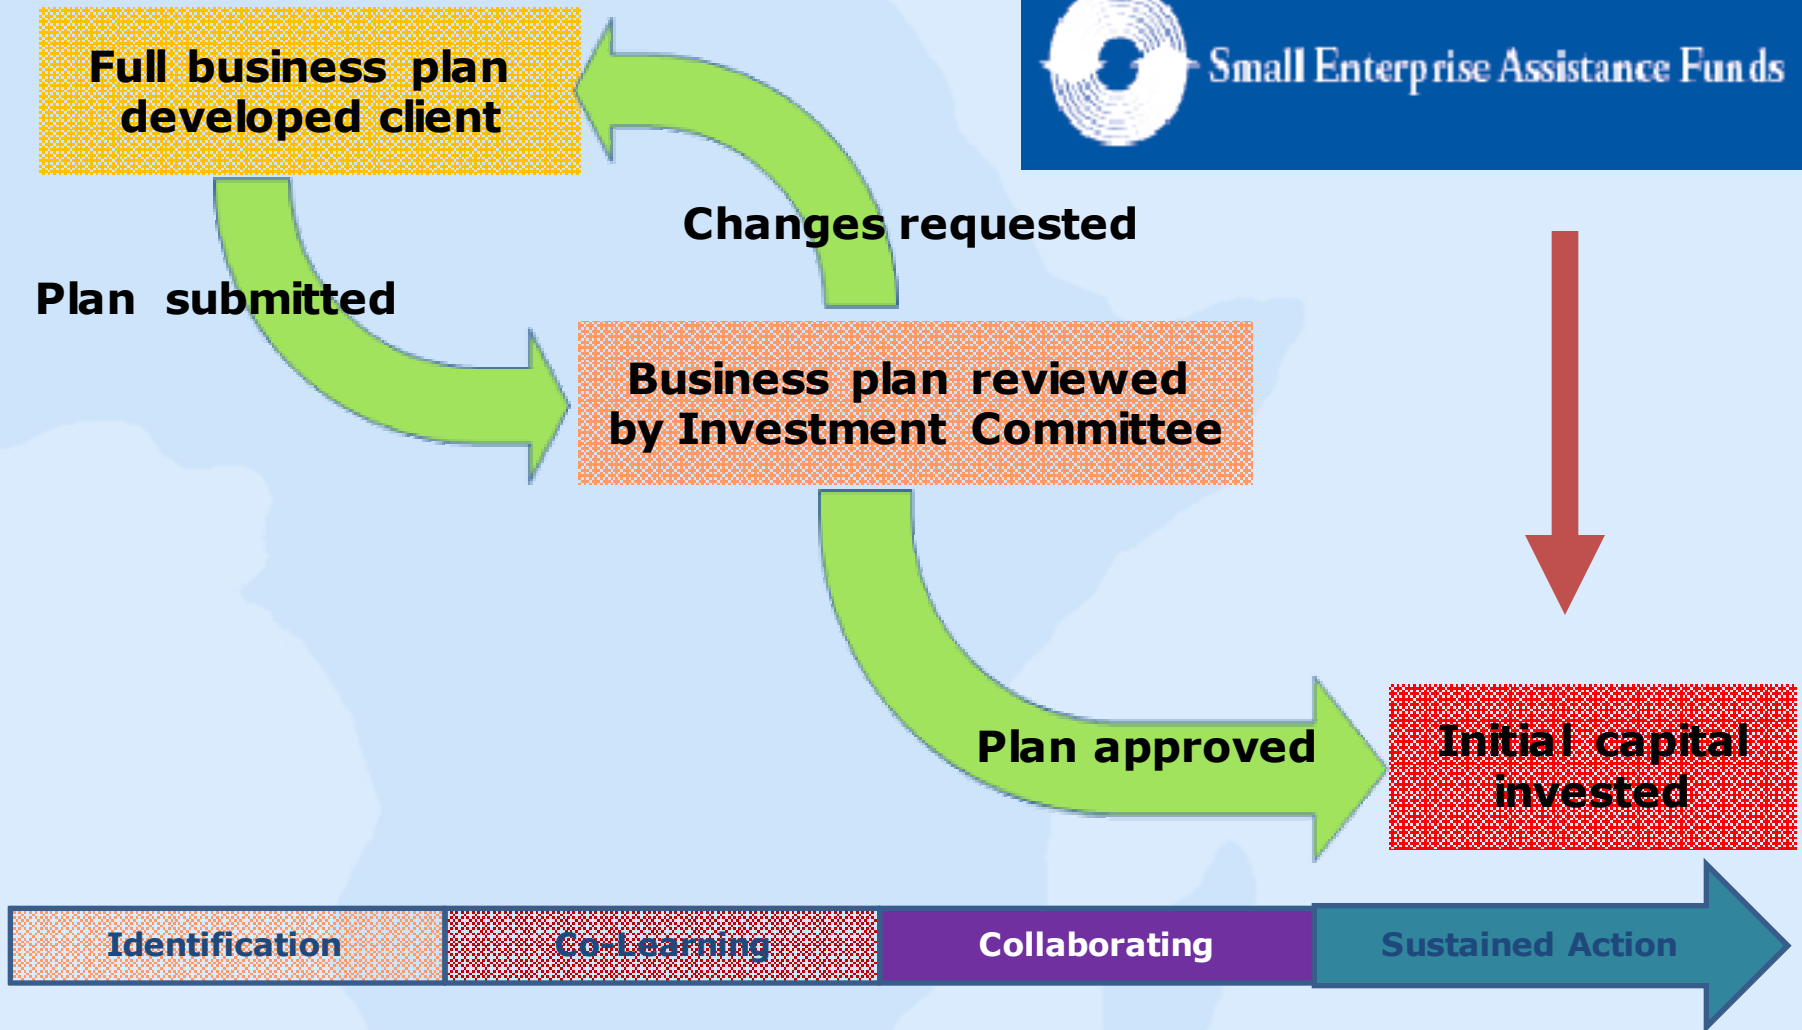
Full business plan developed client

Small Enterprise Assistance Funds

Changes requested

Plan submitted

Business plan reviewed by Investment Committee

Plan approved

Initial capital invested

| Identification | Co-Learning | Collaborating | Sustained Action |